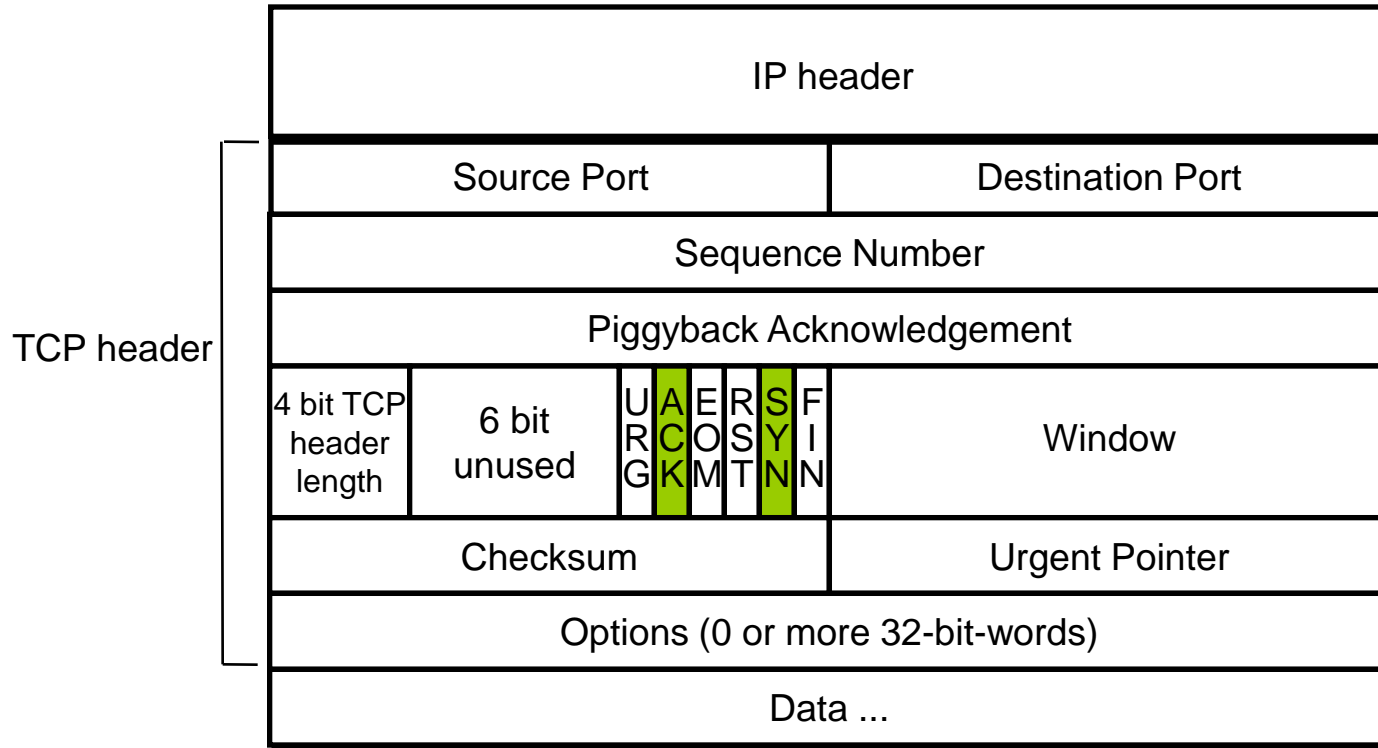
IP header

TCP header

Source Port

Destination Port

Sequence Number

Piggyback Acknowledgement

4 bit TCP header length

6 bit unused

URG

ACK

EOM

RST

SYN

FIN

Window

Checksum

Urgent Pointer

Options (0 or more 32-bit-words)

Data ...